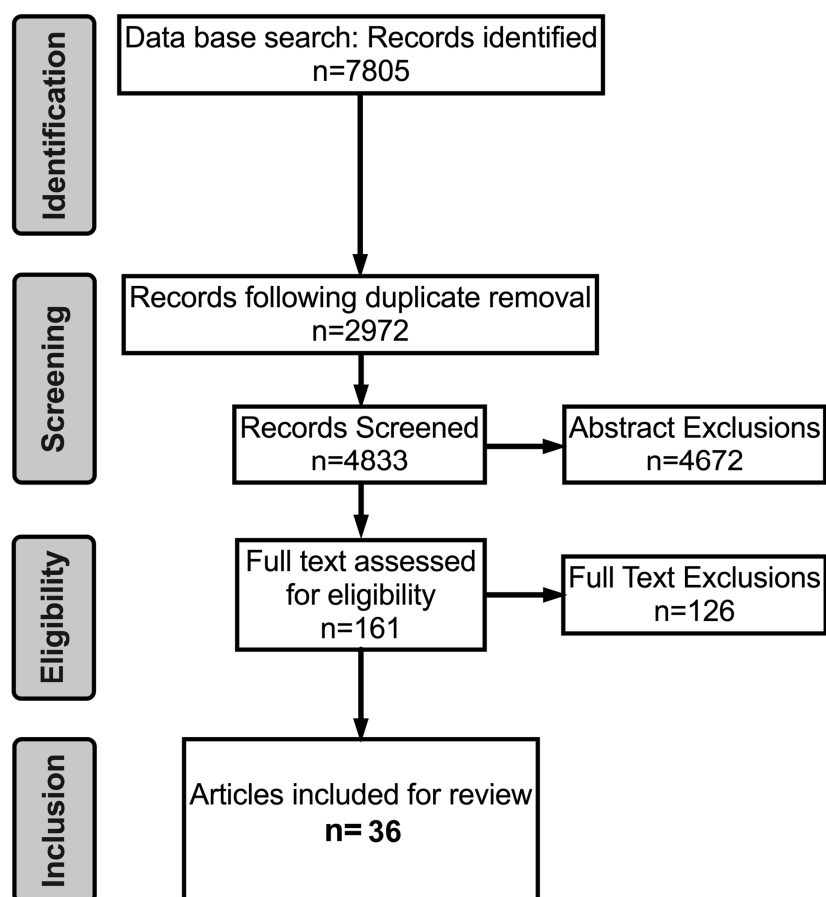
Identification

Data base search: Records identified
n=7805

Screening

Records following duplicate removal
n=2972

Records Screened
n=4833

Abstract Exclusions
n=4672

Eligibility

Full text assessed for eligibility
n=161

Full Text Exclusions
n=126

Inclusion

Articles included for review
**n= 36**